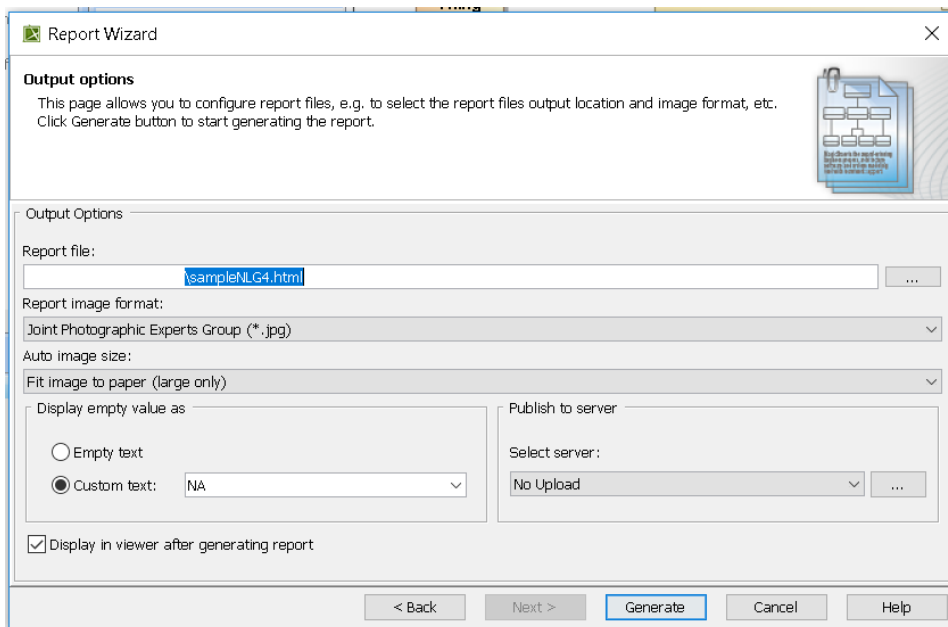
Report Wizard

Output options
This page allows you to configure report files, e.g. to select the report files output location and image format, etc. Click Generate button to start generating the report.

Output Options
Report file:
\sampleNLG4.html
...
Report image format:
Joint Photographic Experts Group (*.jpg)
Auto image size:
Fit image to paper (large only)
Display empty value as
Empty text
Custom text: NA
Publish to server
Select server:
No Upload
...
Display in viewer after generating report

< Back
Next >
Generate
Cancel
Help